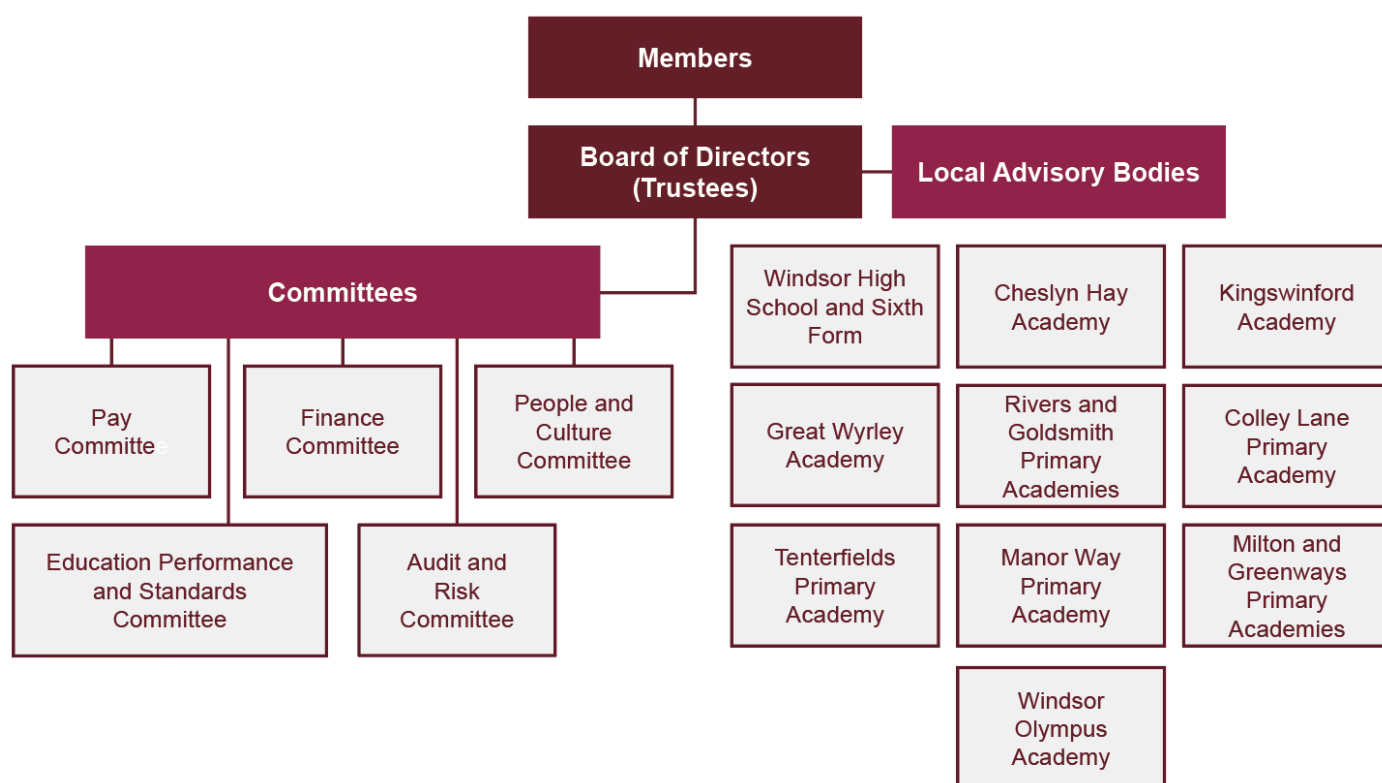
Members

Board of Directors (Trustees)

Local Advisory Bodies

Committees

Pay Committee

Finance Committee

People and Culture Committee

Education Performance and Standards Committee

Audit and Risk Committee

Windsor High School and Sixth Form

Cheslyn Hay Academy

Kingswinford Academy

Great Wyrley Academy

Rivers and Goldsmith Primary Academies

Colley Lane Primary Academy

Tenterfields Primary Academy

Manor Way Primary Academy

Milton and Greenways Primary Academies

Windsor Olympus Academy